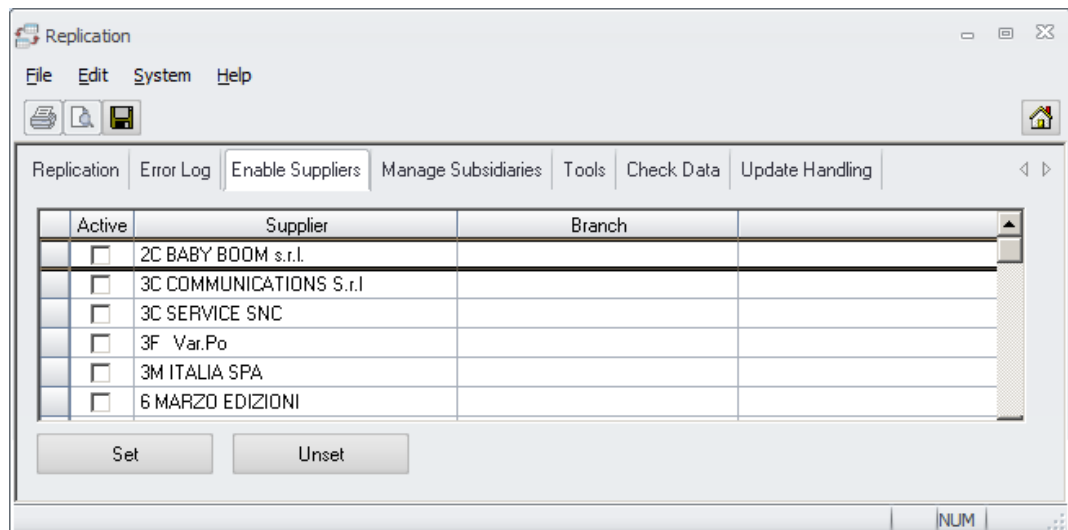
Replication

File Edit System Help

Replication | Error Log | Enable Suppliers | Manage Subsidiaries | Tools | Check Data | Update Handling

| Active | Supplier | Branch | |
|---|---|---|---|
| ☐ | 2C BABY BOOM s.r.l. | | |
| ☐ | 3C COMMUNICATIONS S.r.l | | |
| ☐ | 3C SERVICE SNC | | |
| ☐ | 3F Var.Po | | |
| ☐ | 3M ITALIA SPA | | |
| ☐ | 6 MARZO EDIZIONI | | |

Set Unset

NUM